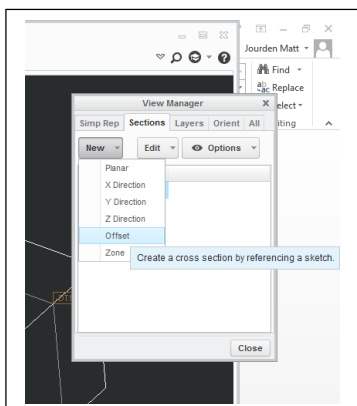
Jourden Matt

Find
Replace
elect
iting

View Manager
Simp Rep
Sections
Layers
Orient
All
New
Edit
Options
Planar
X Direction
Y Direction
Z Direction
Offset
Zone
Create a cross section by referencing a sketch.
Close